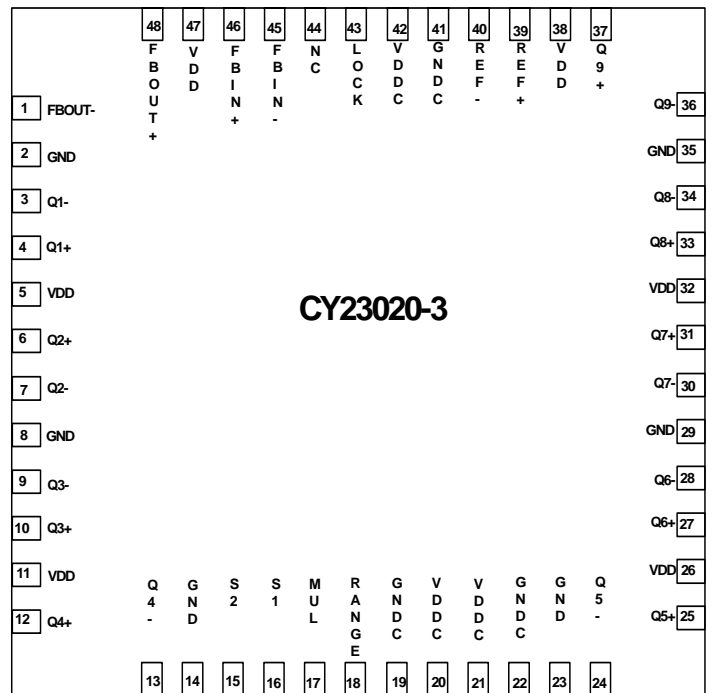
48 FBOUT+
47 VDD
46 FBIN+
45 FBIN-
44 NC
43 LOCK
42 VDDC
41 GNDC
40 REF-
39 REF+
38 VDD
37 Q9+

1 FBOUT-
2 GND
3 Q1-
4 Q1+
5 VDD
6 Q2+
7 Q2-
8 GND
9 Q3-
10 Q3+
11 VDD
12 Q4+

CY23020-3

Q9- 36
GND 35
Q8- 34
Q8+ 33
VDD 32
Q7+ 31
Q7- 30
GND 29
Q6- 28
Q6+ 27
VDD 26
Q5+ 25

Q4- 13
GND 14
S2 15
S1 16
MUL 17
RANGE 18
GNDC 19
VDDC 20
VDDC 21
GNDC 22
GND 23
Q5- 24